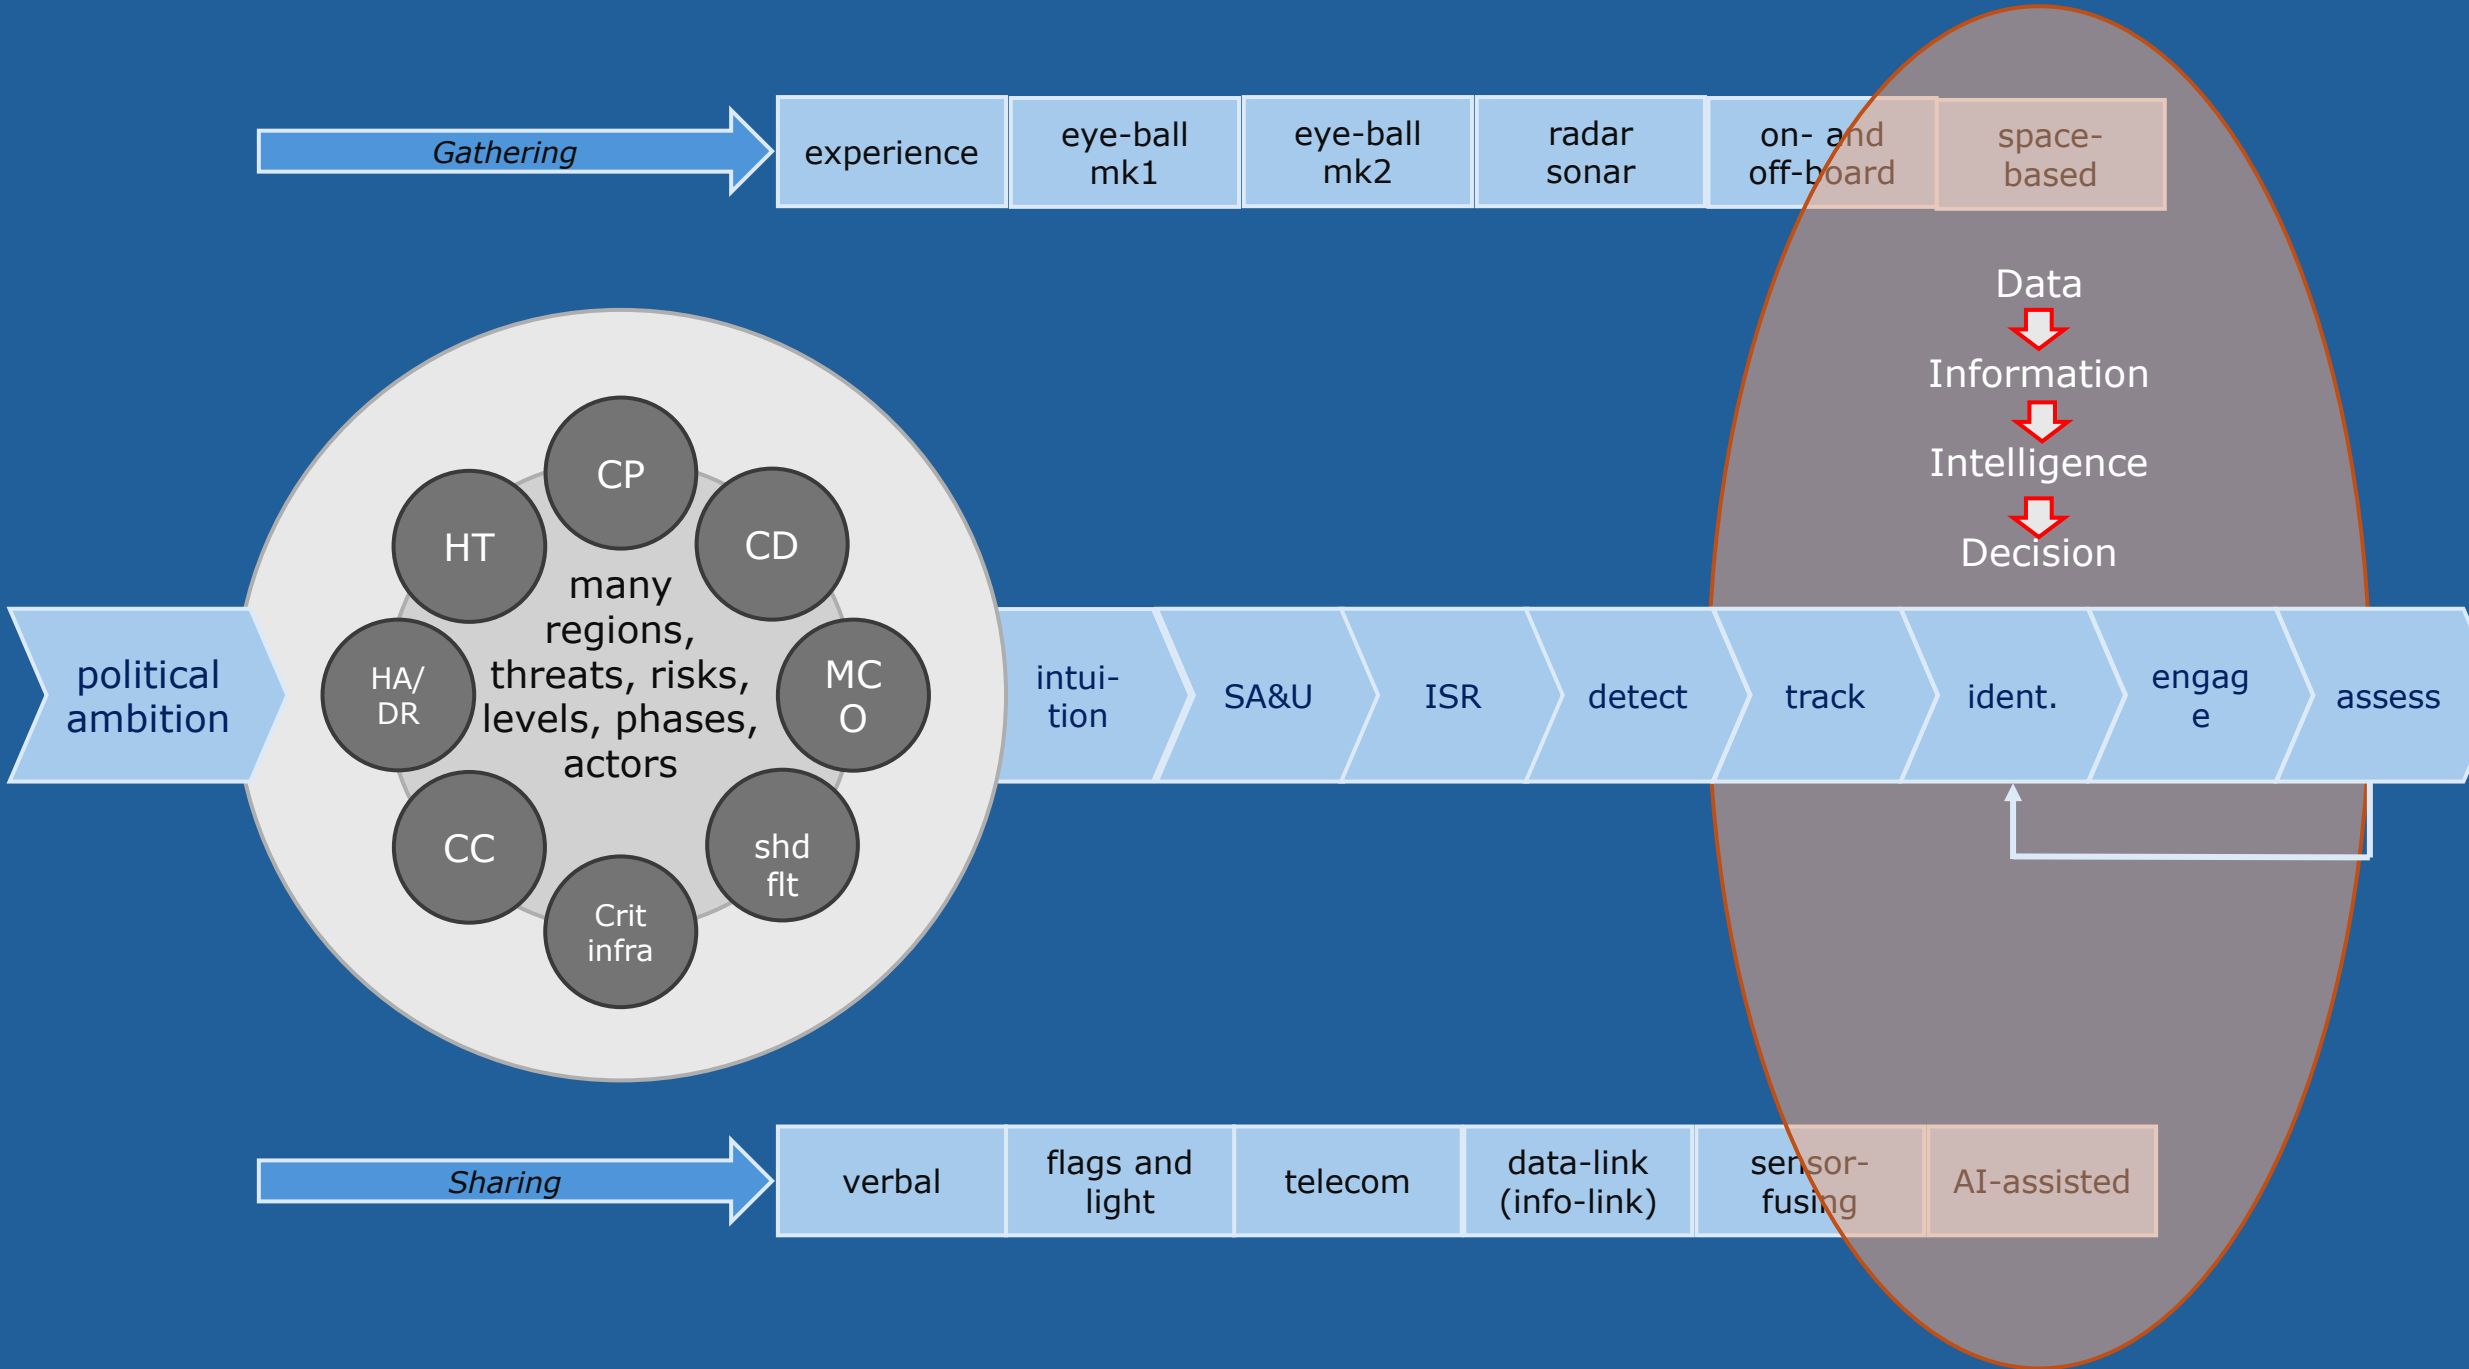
Gathering

| experience | eye-ball mk1 | eye-ball mk2 | radar sonar | on- and off-board | space-based |
|---|---|---|---|---|---|

Data
Information
Intelligence
Decision

political ambition

CP
HT
CD
HA/ DR
MC O
CC
shd flt
Crit infra

many regions, threats, risks, levels, phases, actors

intui-tion
SA&U
ISR
detect
track
ident.
engag e
assess

Sharing

| verbal | flags and light | telecom | data-link (info-link) | sensor-fusing | AI-assisted |
|---|---|---|---|---|---|